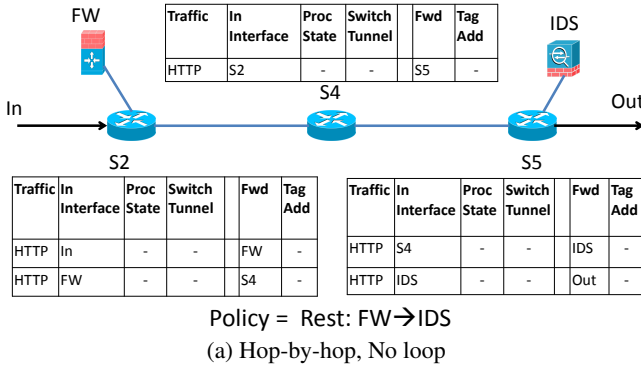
FW

| Traffic | In Interface | Proc State | Switch Tunnel | | Fwd | Tag Add |
|---|---|---|---|---|---|---|
| HTTP | S2 | - | - | | S5 | - |

IDS

In

S4

Out

S2

S5

| Traffic | In Interface | Proc State | Switch Tunnel | | Fwd | Tag Add |
|---|---|---|---|---|---|---|
| HTTP | In | - | - | | FW | - |
| HTTP | FW | - | - | | S4 | - |

| Traffic | In Interface | Proc State | Switch Tunnel | | Fwd | Tag Add |
|---|---|---|---|---|---|---|
| HTTP | S4 | - | - | | IDS | - |
| HTTP | IDS | - | - | | Out | - |

Policy = Rest: FW→IDS

(a) Hop-by-hop, No loop